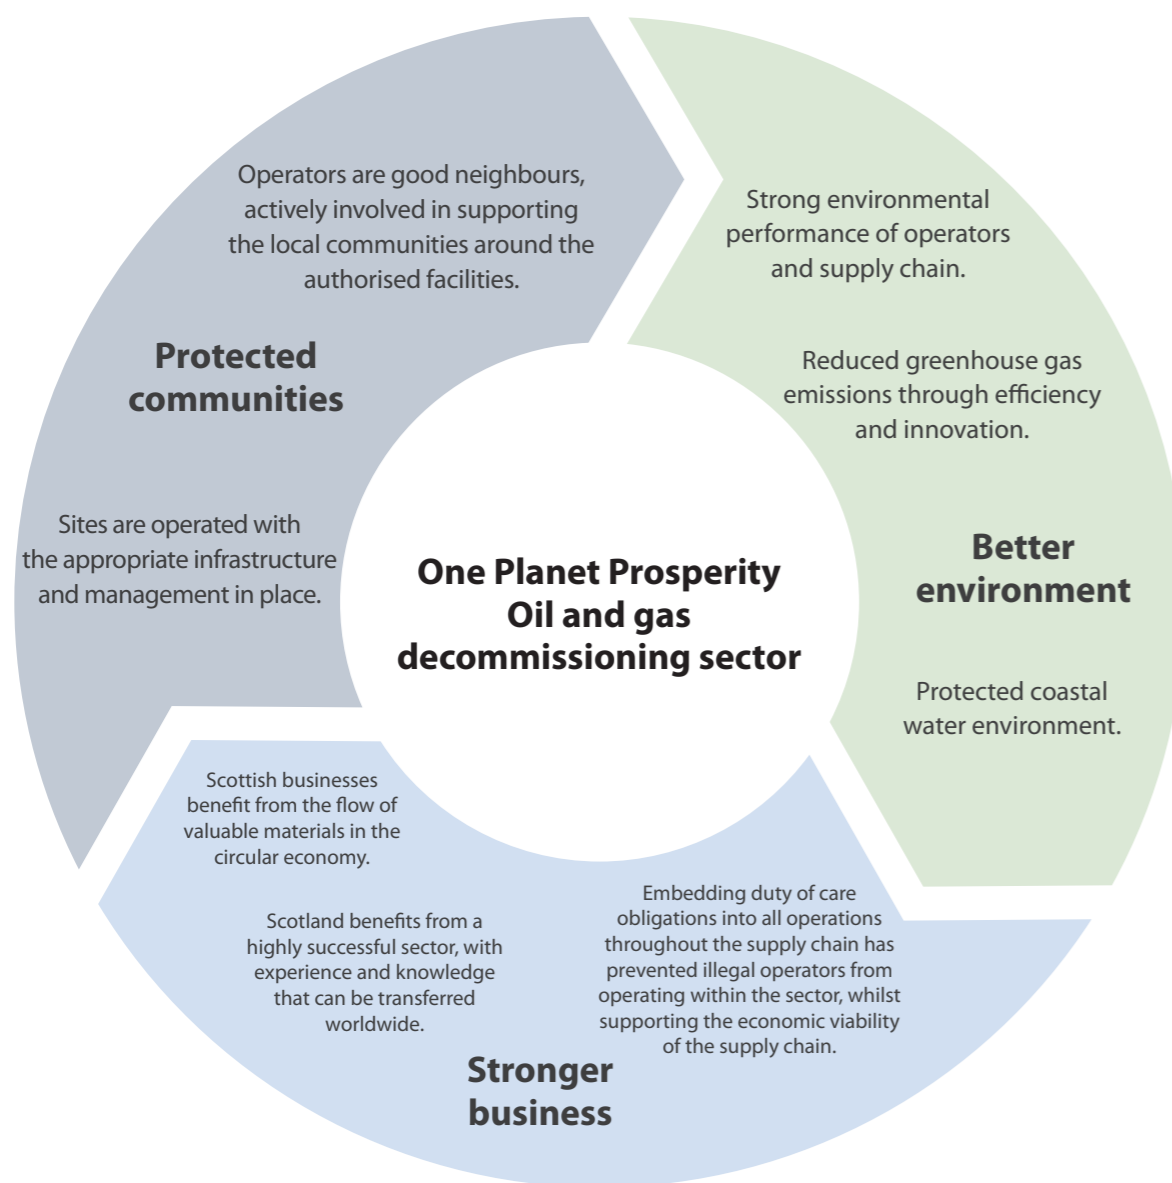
One Planet Prosperity
Oil and gas
decommissioning sector

Operators are good neighbours, actively involved in supporting the local communities around the authorised facilities.

Protected communities

Sites are operated with the appropriate infrastructure and management in place.

Strong environmental performance of operators and supply chain.

Reduced greenhouse gas emissions through efficiency and innovation.

Better environment

Protected coastal water environment.

Scottish businesses benefit from the flow of valuable materials in the circular economy.

Scotland benefits from a highly successful sector, with experience and knowledge that can be transferred worldwide.

Embedding duty of care obligations into all operations throughout the supply chain has prevented illegal operators from operating within the sector, whilst supporting the economic viability of the supply chain.

Stronger business